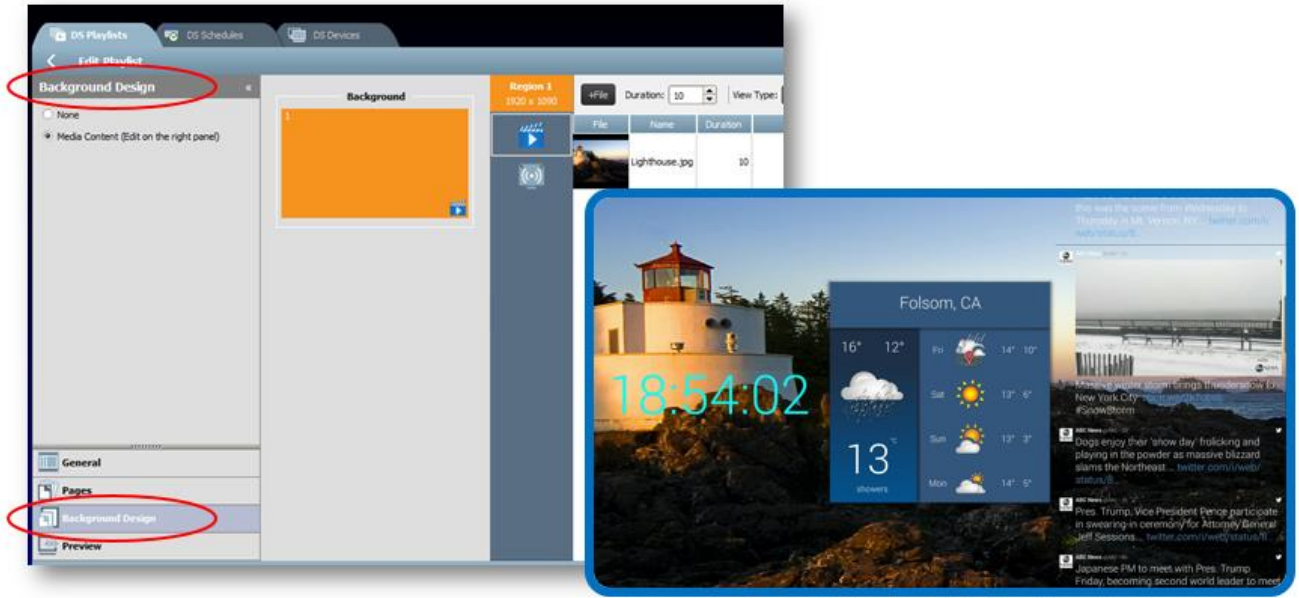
DS Playlists
DS Schedules
DS Devices
Edit Playlist
Background Design
None
Media Content (Edit on the right panel)
Background
1
Region 1
1920 x 1080
+File
Duration: 10
View Type:

| File | Name | Duration |
|---|---|---|
| | Lighthouse.jpg | 10 |

General
Pages
Background Design
Preview

this was the scene from Wednesday to Thursday in Mt. Vernon, NY... twitter.com/i/web/status/8...
Folsom, CA
16° 12°
13 °C
showers
Fri 14° 10°
Sat 13° 6°
Sun 13° 3°
Mon 14° 5°
18:54:02
Massive winter storm brings thundersnow to New York City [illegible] #SnowStorm
ABC News
Dogs enjoy their 'snow day' frolicking and playing in the powder as massive blizzard slams the Northeast... twitter.com/i/web/status/8...
ABC News
Pres. Trump, Vice President Pence participate in swearing-in ceremony for Attorney General Jeff Sessions... twitter.com/i/web/status/8...
ABC News
Japanese PM to meet with Pres. Trump Friday, becoming second world leader to meet